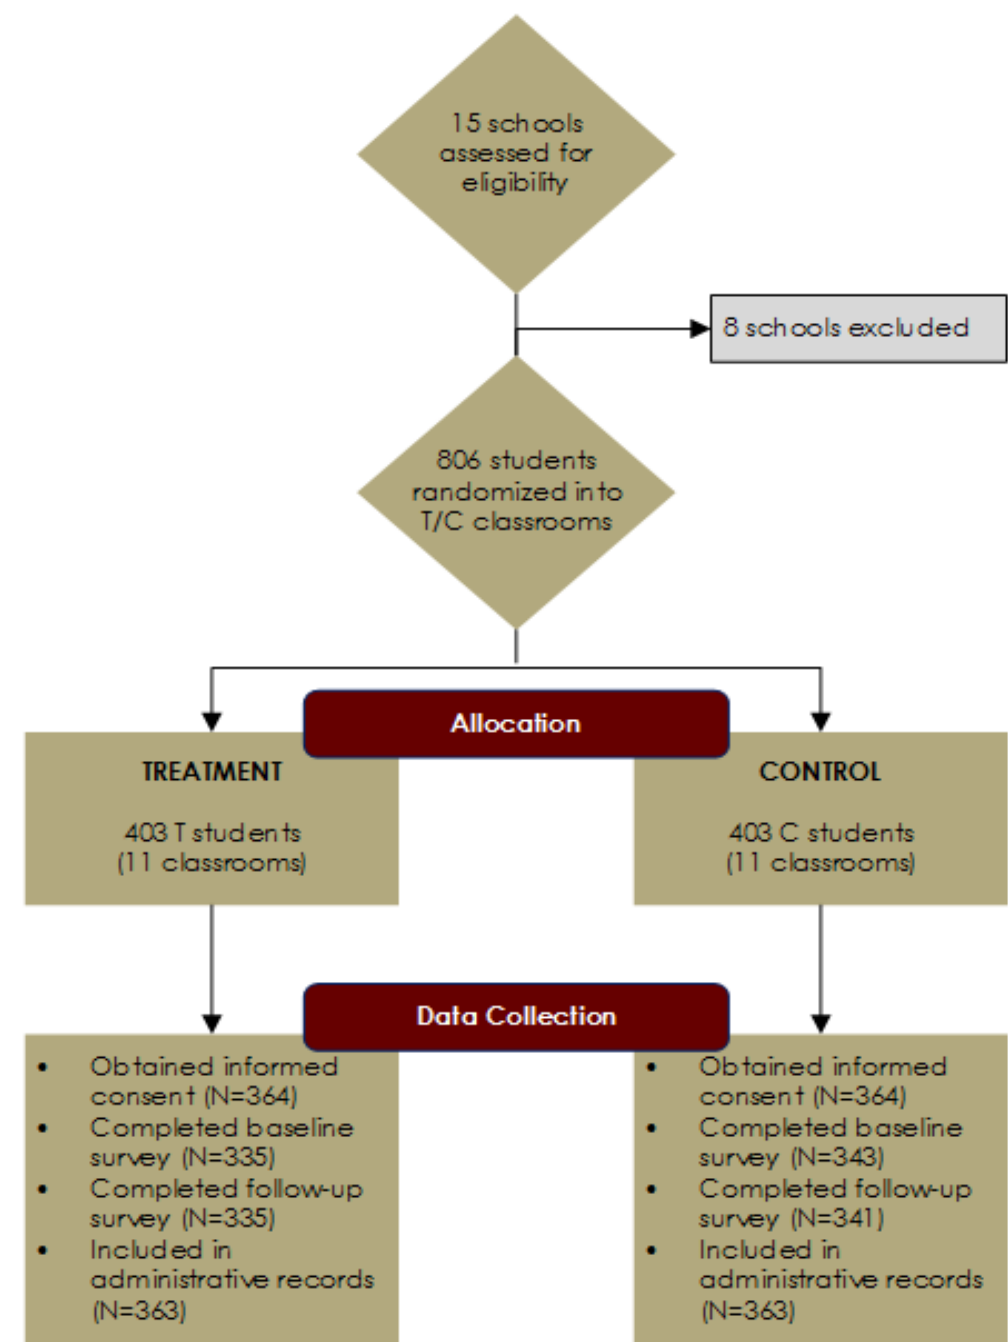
15 schools assessed for eligibility

8 schools excluded

806 students randomized into T/C classrooms

Allocation

TREATMENT

403 T students (11 classrooms)

CONTROL

403 C students (11 classrooms)

Data Collection

- Obtained informed consent (N=364)
- Completed baseline survey (N=335)
- Completed follow-up survey (N=335)
- Included in administrative records (N=363)

- Obtained informed consent (N=364)
- Completed baseline survey (N=343)
- Completed follow-up survey (N=341)
- Included in administrative records (N=363)